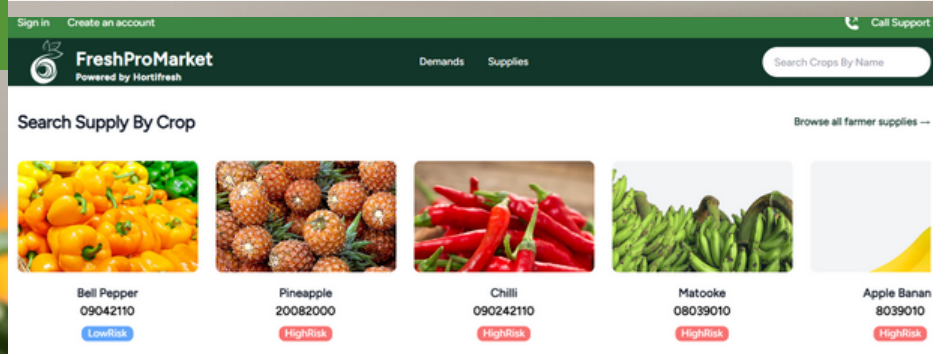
Sign in Create an account

Call Support

FreshProMarket
Powered by Hortifresh

Demands Supplies

Search Crops By Name

Search Supply By Crop

Browse all farmer supplies →

Bell Pepper
09042110
LowRisk

Pineapple
20082000
HighRisk

Chilli
090242110
HighRisk

Matooke
08039010
HighRisk

Apple Banan
8039010
HighRisk